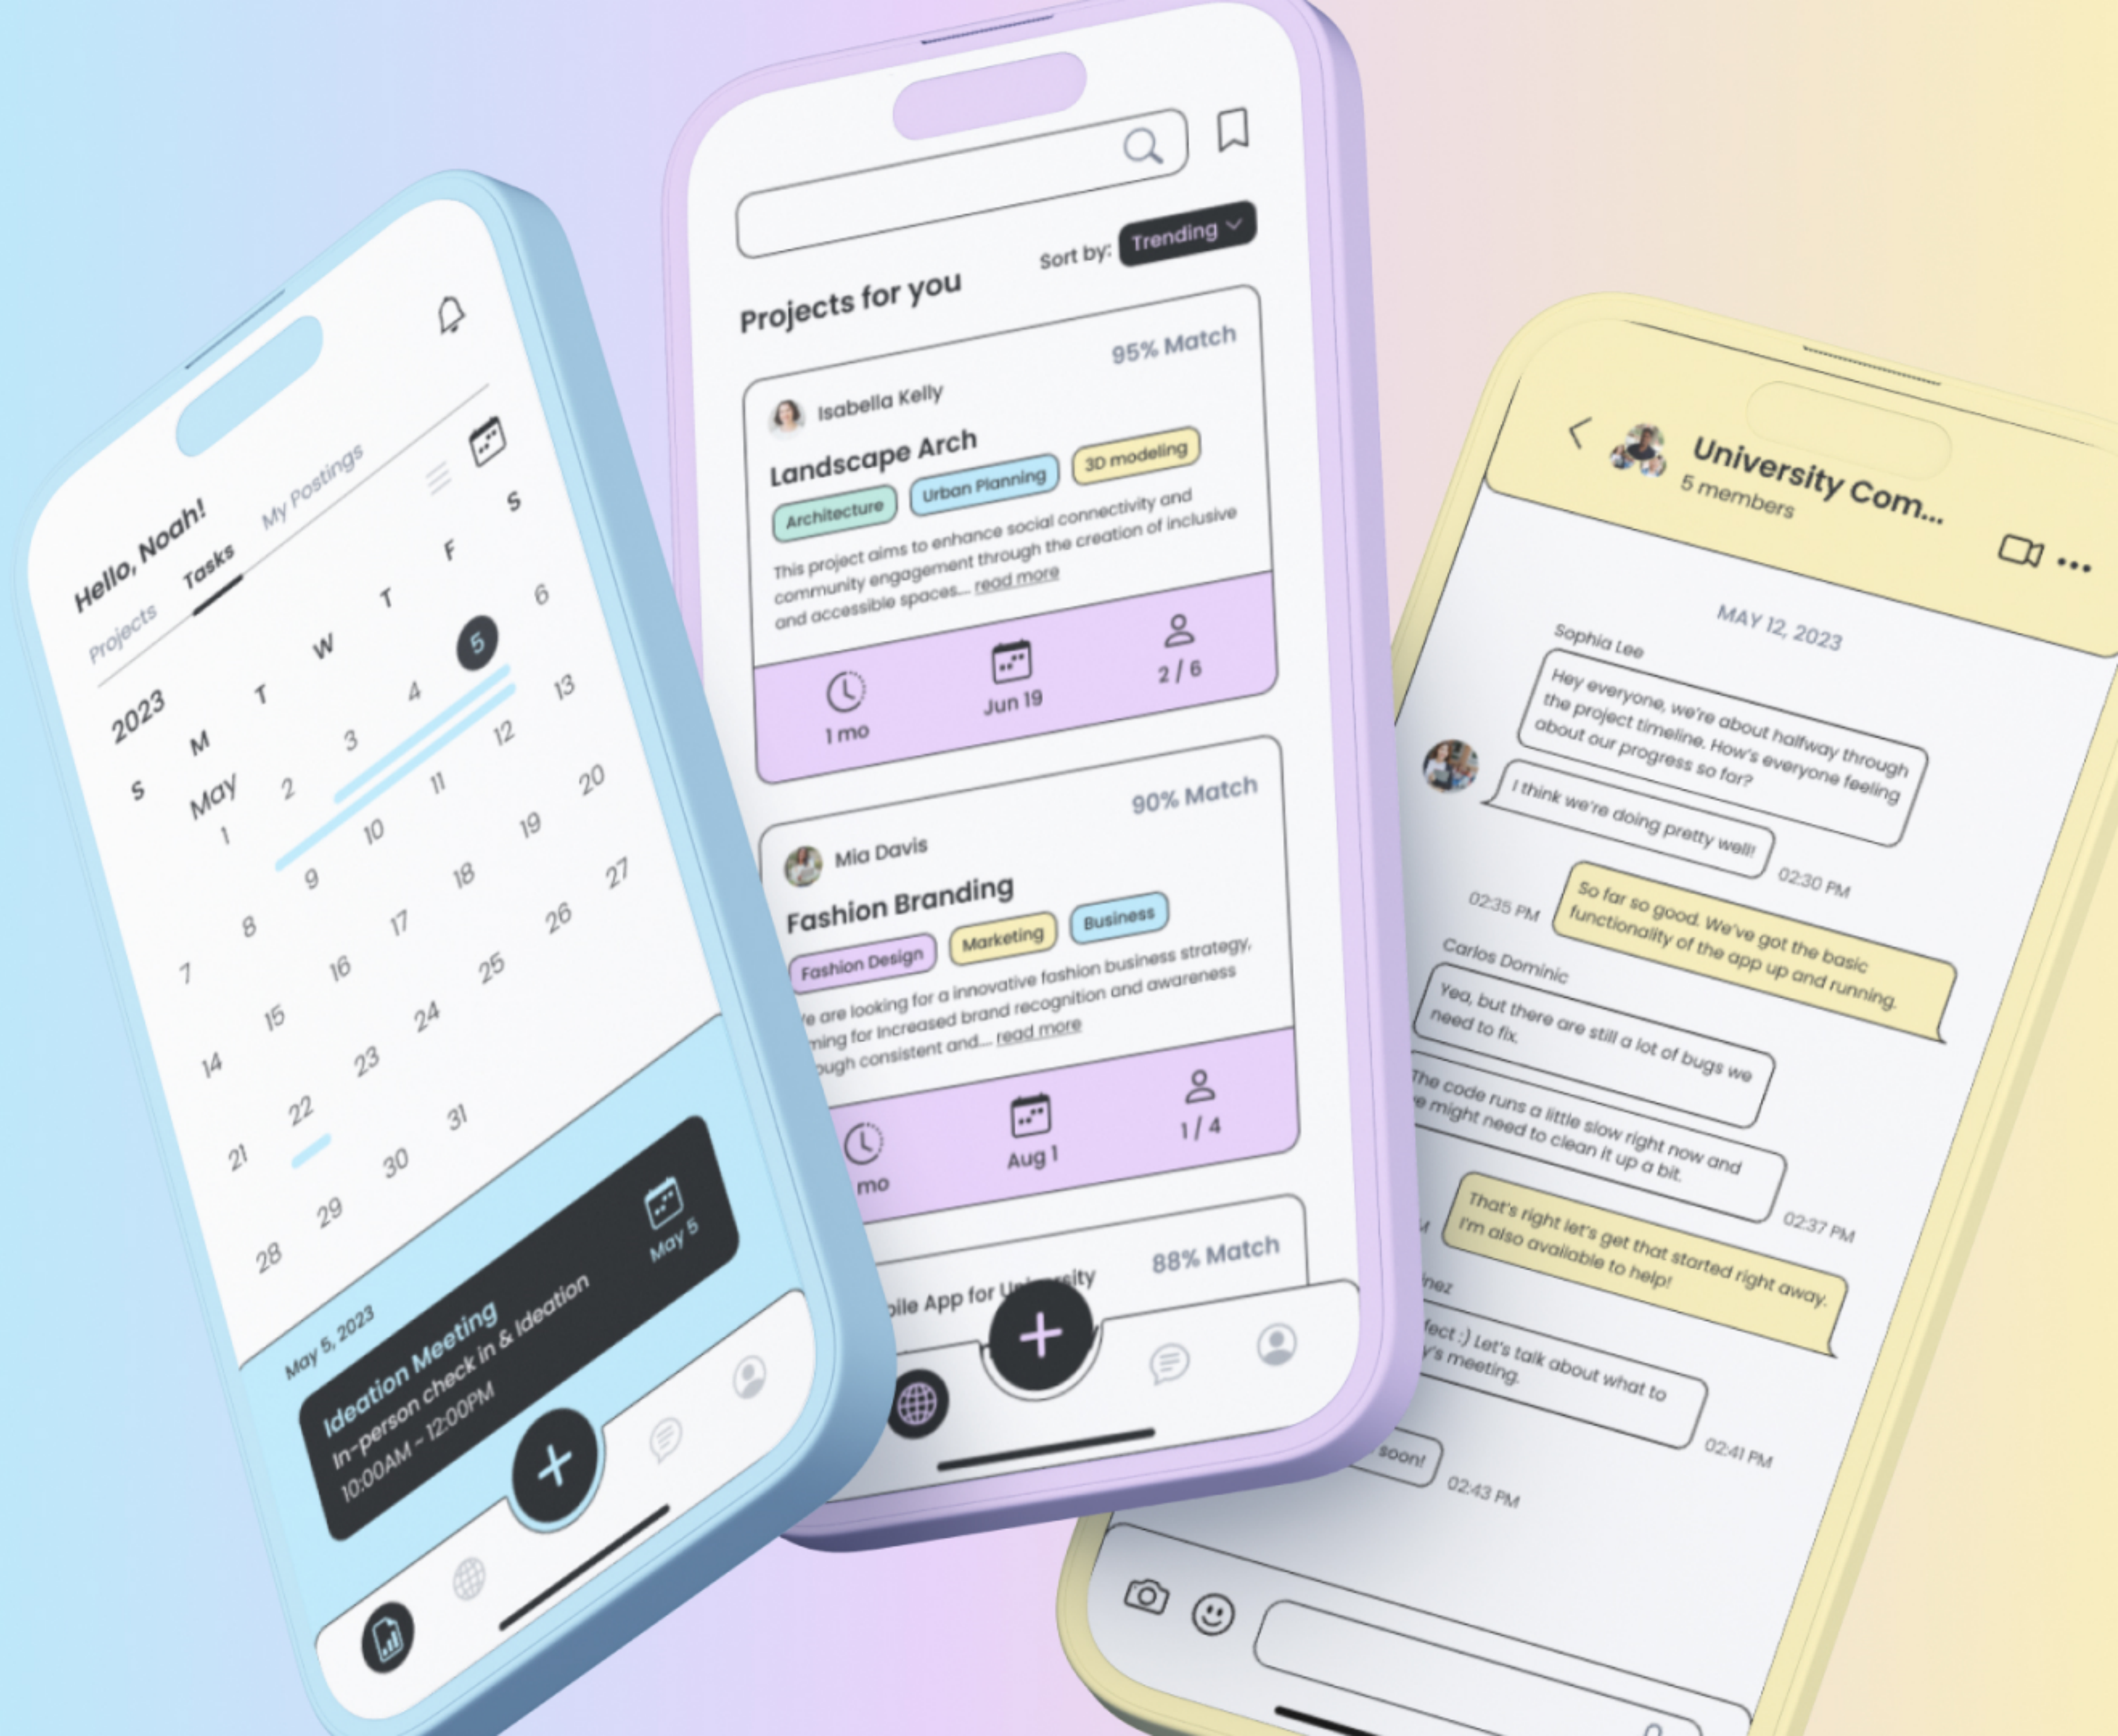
Hello, Noah!

Projects Tasks My Postings

2023 May

| S | M | T | W | T | F | S |
|---|---|---|---|---|---|---|
| | 1 | 2 | 3 | 4 | 5 | 6 |
| 7 | 8 | 9 | 10 | 11 | 12 | 13 |
| 14 | 15 | 16 | 17 | 18 | 19 | 20 |
| 21 | 22 | 23 | 24 | 25 | 26 | 27 |
| 28 | 29 | 30 | 31 | | | |

May 5, 2023

Ideation Meeting
In-person check in & Ideation
10:00AM - 12:00PM
May 5

Sort by: Trending

Projects for you

95% Match
Isabella Kelly
Landscape Arch
Architecture Urban Planning 3D modeling
This project aims to enhance social connectivity and community engagement through the creation of inclusive and accessible spaces... read more
1 mo Jun 19 2 / 6

90% Match
Mia Davis
Fashion Branding
Fashion Design Marketing Business
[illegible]e are looking for a innovative fashion business strategy, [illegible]ming for increased brand recognition and awareness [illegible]ugh consistent and... read more
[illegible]mo Aug 1 1 / 4

88% Match
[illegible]bile App for U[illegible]ity

University Com...
5 members

MAY 12, 2023

Sophia Lee
Hey everyone, we're about halfway through the project timeline. How's everyone feeling about our progress so far?

I think we're doing pretty well!
02:30 PM

02:35 PM
So far so good. We've got the basic functionality of the app up and running.

Carlos Dominic
Yea, but there are still a lot of bugs we need to fix.

The code runs a little slow right now and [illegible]e might need to clean it up a bit.
02:37 PM

That's right let's get that started right away. I'm also available to help!

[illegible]nez
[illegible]fect :) Let's talk about what to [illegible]y's meeting.
02:41 PM

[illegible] soon!
02:43 PM